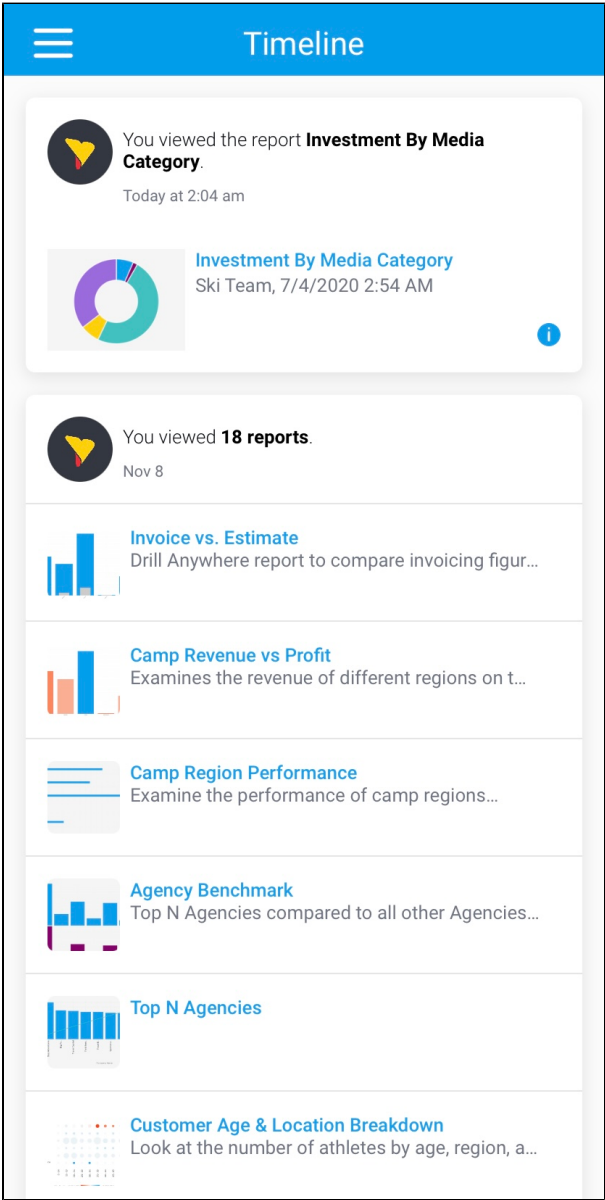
Timeline

You viewed the report **Investment By Media Category**.

Today at 2:04 am

Investment By Media Category
Ski Team, 7/4/2020 2:54 AM

i

You viewed **18 reports**.

Nov 8

Invoice vs. Estimate
Drill Anywhere report to compare invoicing figur...

Camp Revenue vs Profit
Examines the revenue of different regions on t...

Camp Region Performance
Examine the performance of camp regions...

Agency Benchmark
Top N Agencies compared to all other Agencies...

Top N Agencies

Customer Age & Location Breakdown
Look at the number of athletes by age, region, a...